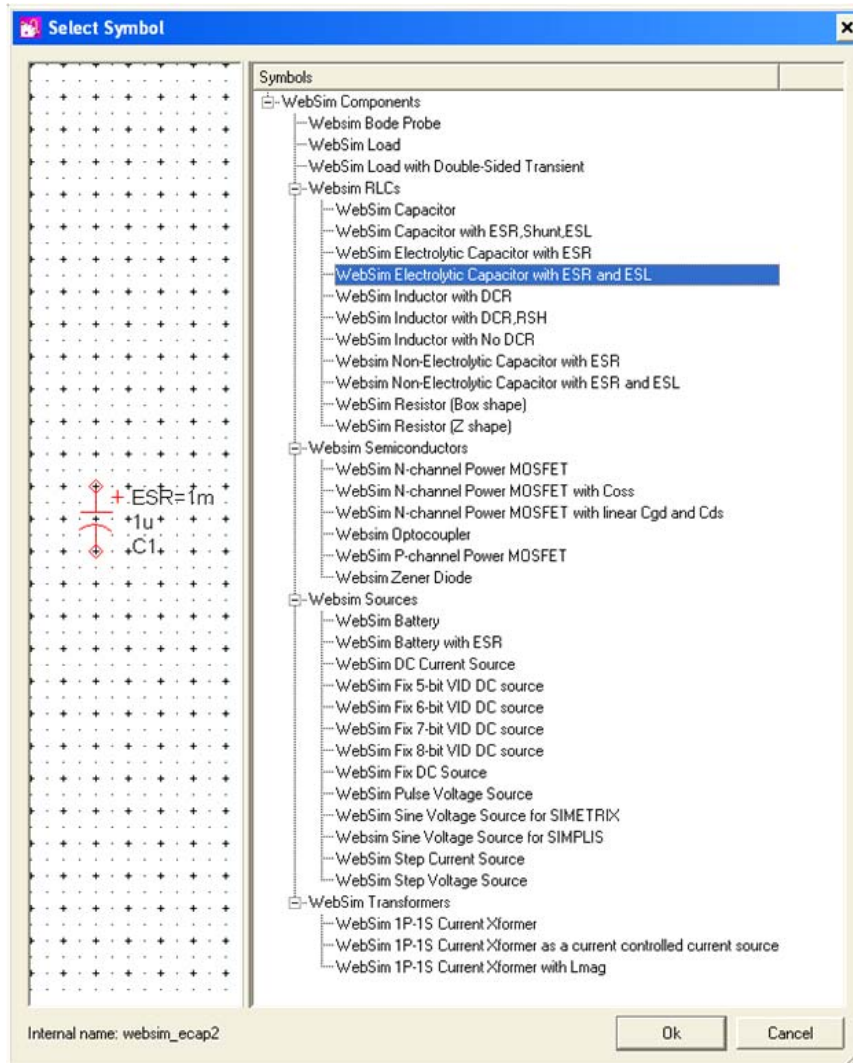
Select Symbol

+ ESR=1m
1u
C1

Symbols
WebSim Components
Websim Bode Probe
WebSim Load
WebSim Load with Double-Sided Transient
Websim RLCs
WebSim Capacitor
WebSim Capacitor with ESR,Shunt,ESL
WebSim Electrolytic Capacitor with ESR
WebSim Electrolytic Capacitor with ESR and ESL
WebSim Inductor with DCR
WebSim Inductor with DCR,RSH
WebSim Inductor with No DCR
Websim Non-Electrolytic Capacitor with ESR
Websim Non-Electrolytic Capacitor with ESR and ESL
WebSim Resistor (Box shape)
WebSim Resistor (Z shape)
Websim Semiconductors
WebSim N-channel Power MOSFET
WebSim N-channel Power MOSFET with Coss
WebSim N-channel Power MOSFET with linear Cgd and Cds
Websim Optocoupler
WebSim P-channel Power MOSFET
Websim Zener Diode
Websim Sources
WebSim Battery
WebSim Battery with ESR
WebSim DC Current Source
WebSim Fix 5-bit VID DC source
WebSim Fix 6-bit VID DC source
WebSim Fix 7-bit VID DC source
WebSim Fix 8-bit VID DC source
WebSim Fix DC Source
WebSim Pulse Voltage Source
WebSim Sine Voltage Source for SIMETRIX
Websim Sine Voltage Source for SIMPLIS
WebSim Step Current Source
WebSim Step Voltage Source
WebSim Transformers
WebSim 1P-1S Current Xformer
WebSim 1P-1S Current Xformer as a current controlled current source
WebSim 1P-1S Current Xformer with Lmag

Internal name: websim_ecap2
Ok
Cancel